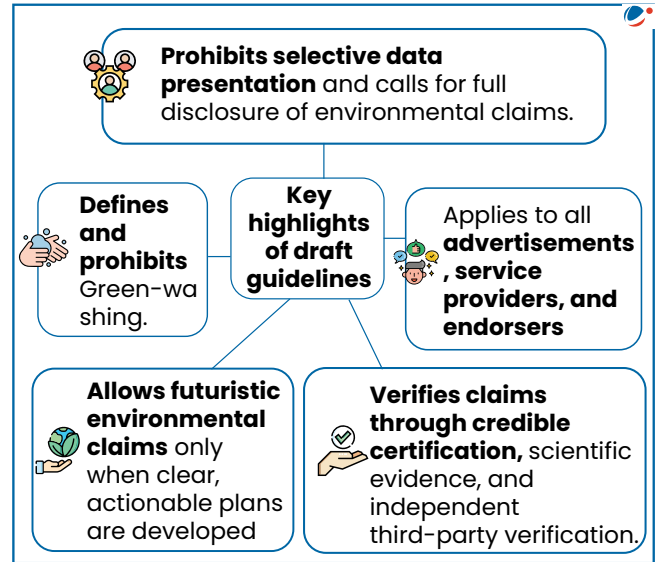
Key highlights of draft guidelines

Prohibits selective data presentation and calls for full disclosure of environmental claims.

Defines and prohibits Green-washing.

Applies to all advertisements, service providers, and endorsers

Allows futuristic environmental claims only when clear, actionable plans are developed

Verifies claims through credible certification, scientific evidence, and independent third-party verification.